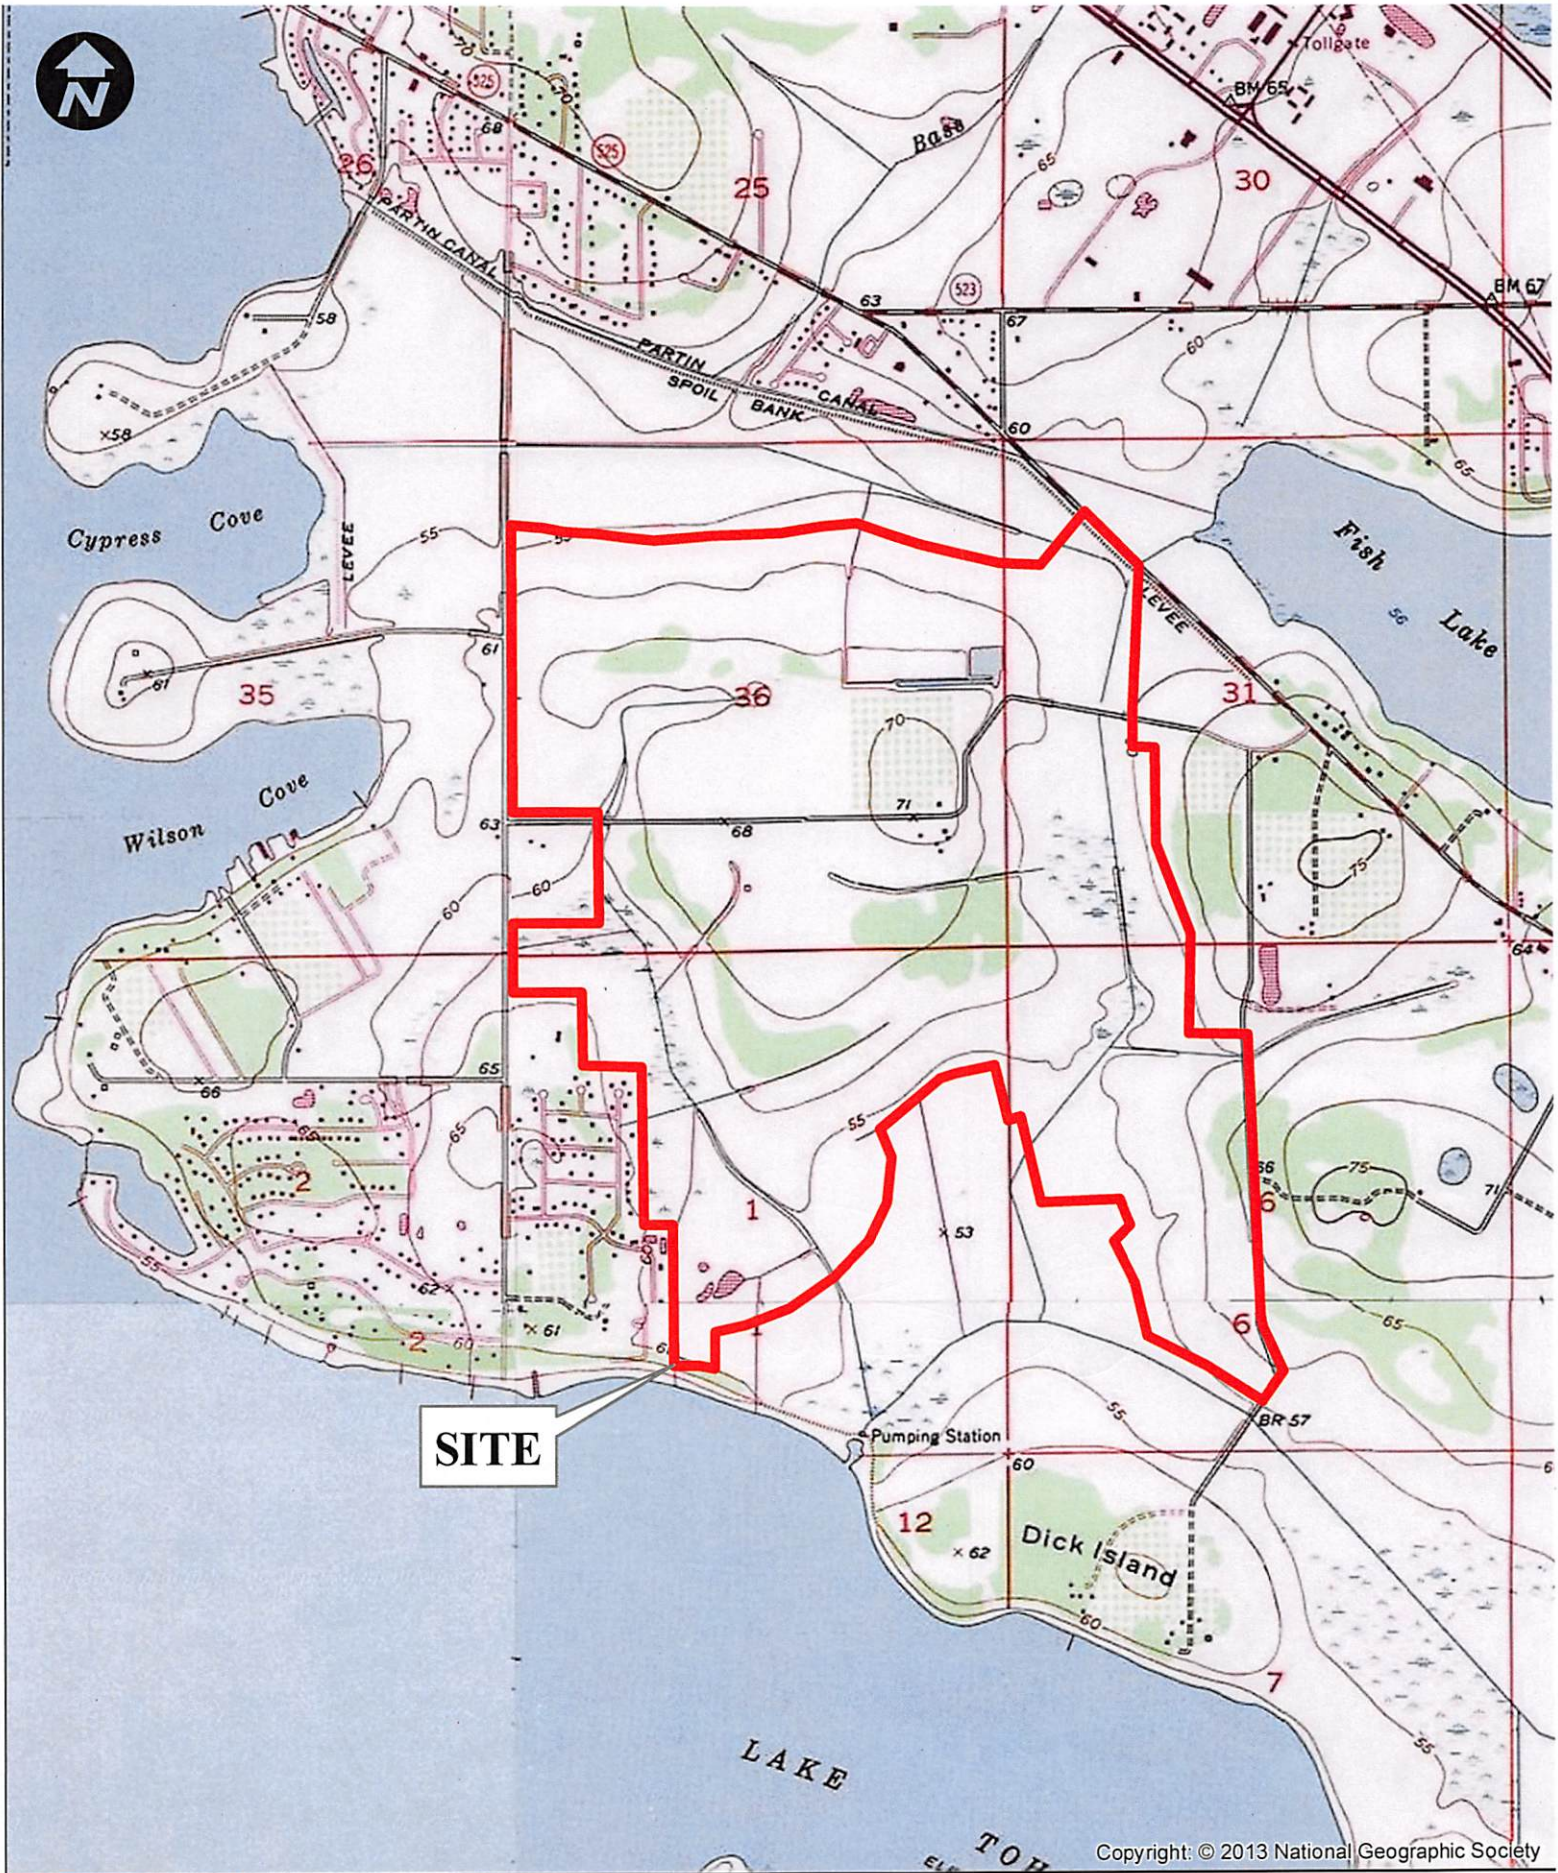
N

Tollgate

BM 65

525

525

26

25

Bass

30

PARTIN CANAL

63

523

BM 67

58

PARTIN SPOIL BANK CANAL

67

60

×58

60

65

60

Cypress Cove

LEVEE

55

Fish Lake

LEVEE

61

35

36

31

Wilson Cove

63

68

70

71

60

75

64

65

66

66

75

2

1

6

71

53

62

6

2

60

×61

61

65

55

SITE

Pumping Station

60

BR 57

12

×62

Dick Island

60

7

55

LAKE

TOH

Copyright: © 2013 National Geographic Society